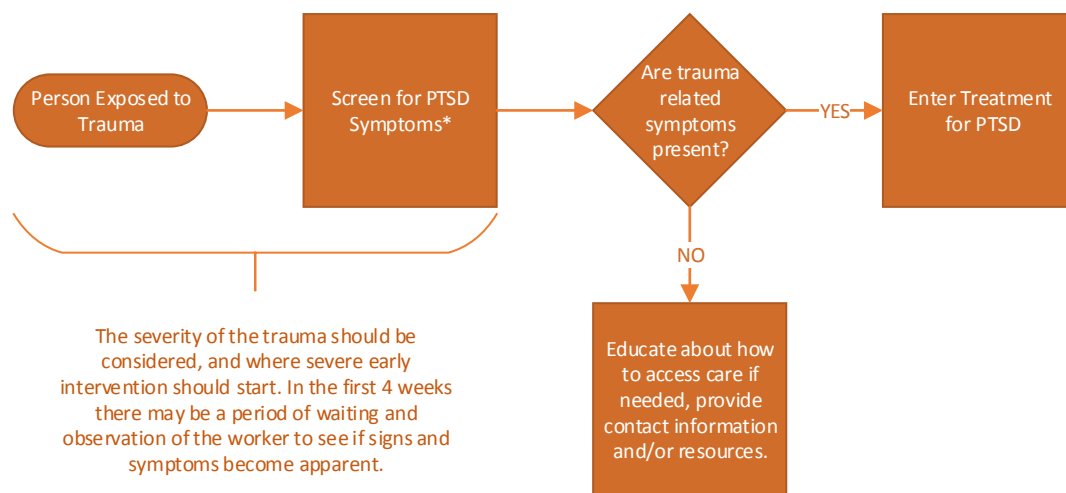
Person Exposed to Trauma

Screen for PTSD Symptoms*

Are trauma related symptoms present?

YES

Enter Treatment for PTSD

NO

Educate about how to access care if needed, provide contact information and/or resources.

The severity of the trauma should be considered, and where severe early intervention should start. In the first 4 weeks there may be a period of waiting and observation of the worker to see if signs and symptoms become apparent.